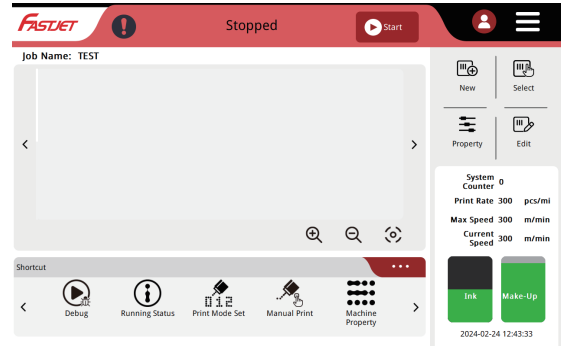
FASTJET

Stopped

Start

Job Name: TEST

New

Select

Property

Edit

System Counter 0

Print Rate 300 pcs/mi

Max Speed 300 m/min

Current Speed 300 m/min

Ink

Make-Up

2024-02-24 12:43:33

Shortcut

•••

Debug

Running Status

012

Print Mode Set

Manual Print

Machine Property